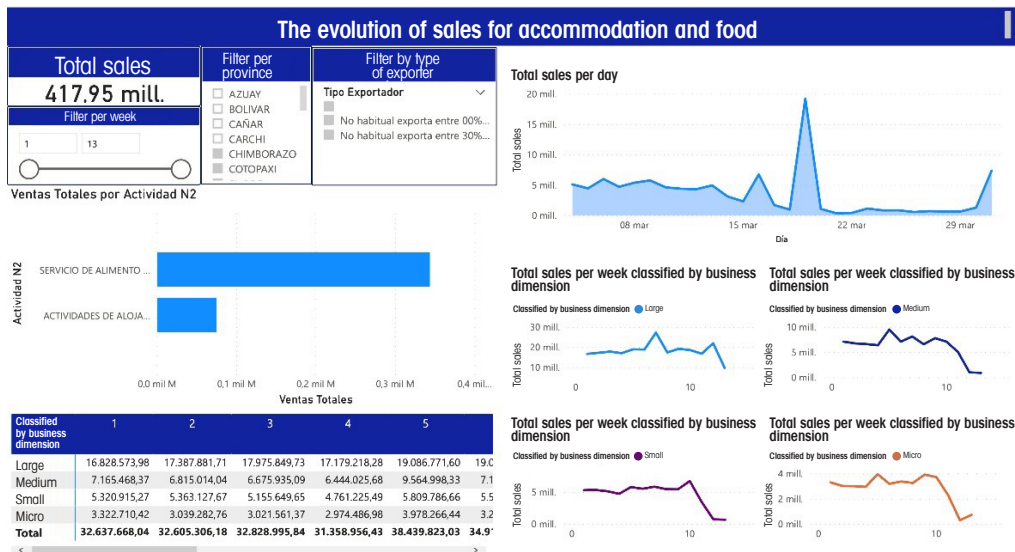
The evolution of sales for accommodation and food

Total sales
417,95 mill.

Filter per week
1
13

Filter per province
AZUAY
BOLIVAR
CAÑAR
CARCHI
CHIMBORAZO
COTOPAXI

Filter by type of exporter
Tipo Exportador
No habitual exporta entre 00%...
No habitual exporta entre 30%...

Total sales per day
20 mill.
15 mill.
10 mill.
5 mill.
0 mill.
Total sales
08 mar
15 mar
22 mar
29 mar
Día

Ventas Totales por Actividad N2
Actividad N2
SERVICIO DE ALIMENTO ...
ACTIVIDADES DE ALOJA...
0,0 mil M
0,1 mil M
0,2 mil M
0,3 mil M
0,4 mil...
Ventas Totales

| Classified by business dimension | 1 | 2 | 3 | 4 | 5 | |
|---|---|---|---|---|---|---|
| Large | 16.828.573,98 | 17.387.881,71 | 17.975.849,73 | 17.179.218,28 | 19.086.771,60 | 19.0 |
| Medium | 7.165.468,37 | 6.815.014,04 | 6.675.935,09 | 6.444.025,68 | 9.564.998,33 | 7.1 |
| Small | 5.320.915,27 | 5.363.127,67 | 5.155.649,65 | 4.761.225,49 | 5.809.786,66 | 5.5 |
| Micro | 3.322.710,42 | 3.039.282,76 | 3.021.561,37 | 2.974.486,98 | 3.978.266,44 | 3.8 |
| Total | 32.637.668,04 | 32.605.306,18 | 32.828.995,84 | 31.358.956,43 | 38.439.823,03 | 34.9 |

Total sales per week classified by business dimension
Classified by business dimension Large
30 mill.
20 mill.
10 mill.
Total sales
0
10

Total sales per week classified by business dimension
Classified by business dimension Medium
10 mill.
5 mill.
0 mill.
Total sales
0
10

Total sales per week classified by business dimension
Classified by business dimension Small
5 mill.
0 mill.
Total sales
0
10

Total sales per week classified by business dimension
Classified by business dimension Micro
4 mill.
2 mill.
0 mill.
Total sales
0
10